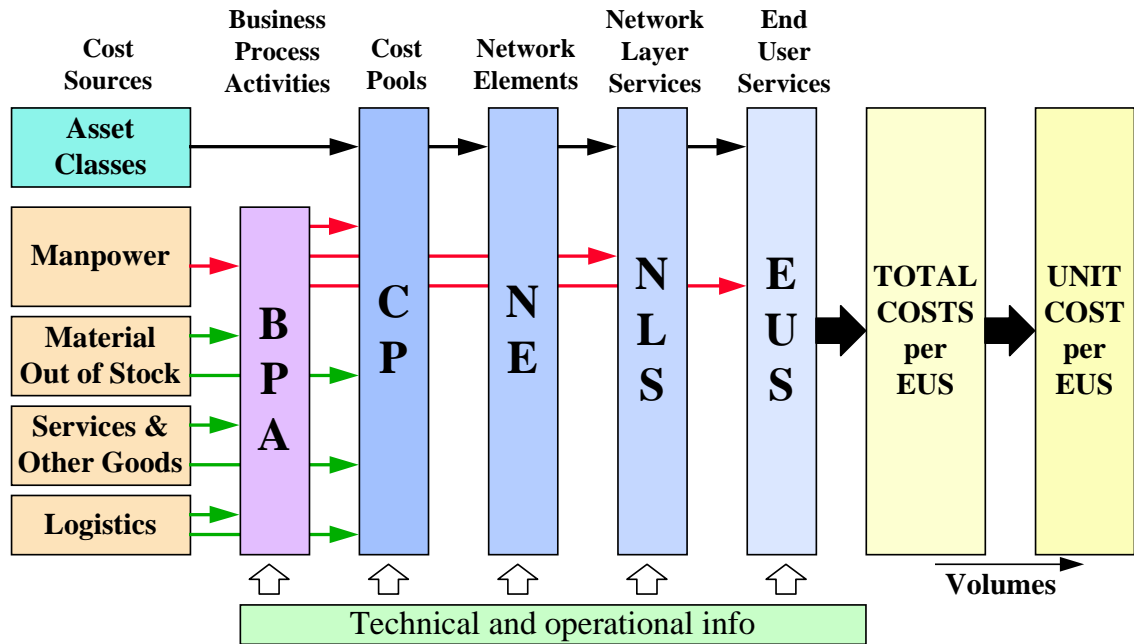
Cost Sources

Business Process Activities

Cost Pools

Network Elements

Network Layer Services

End User Services

Asset Classes

Manpower

Material Out of Stock

Services & Other Goods

Logistics

BPA

CP

NE

NLS

EUS

TOTAL COSTS per EUS

UNIT COST per EUS

Volumes

Technical and operational info